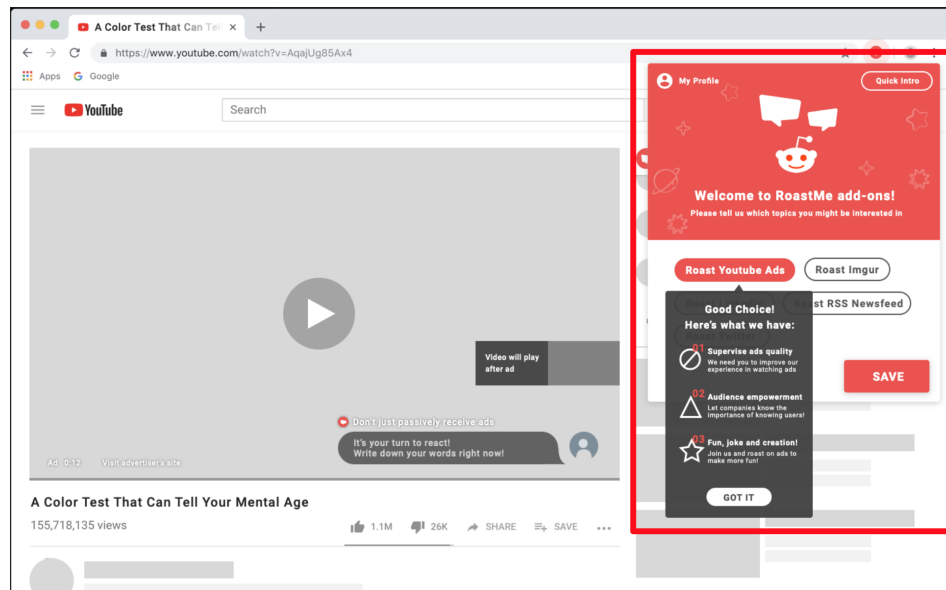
A Color Test That Can Tel ×

https://www.youtube.com/watch?v=AqajUg85Ax4

Apps Google

YouTube

Search

Video will play after ad

Don't just passively receive ads

It's your turn to react! Write down your words right now!

Ad 0:12 Visit advertiser's site

A Color Test That Can Tell Your Mental Age

155,718,135 views

1.1M 26K SHARE SAVE

My Profile

Quick Intro

Welcome to RoastMe add-ons!

Please tell us which topics you might be interested in

Roast Youtube Ads

Roast Imgur

Ro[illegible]

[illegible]st RSS Newsfeed

SAVE

Good Choice!

Here's what we have:

01 Supervise ads quality
We need you to improve our experience in watching ads

02 Audience empowerment
Let companies know the importance of knowing users!

03 Fun, joke and creation!
Join us and roast on ads to make more fun!

GOT IT